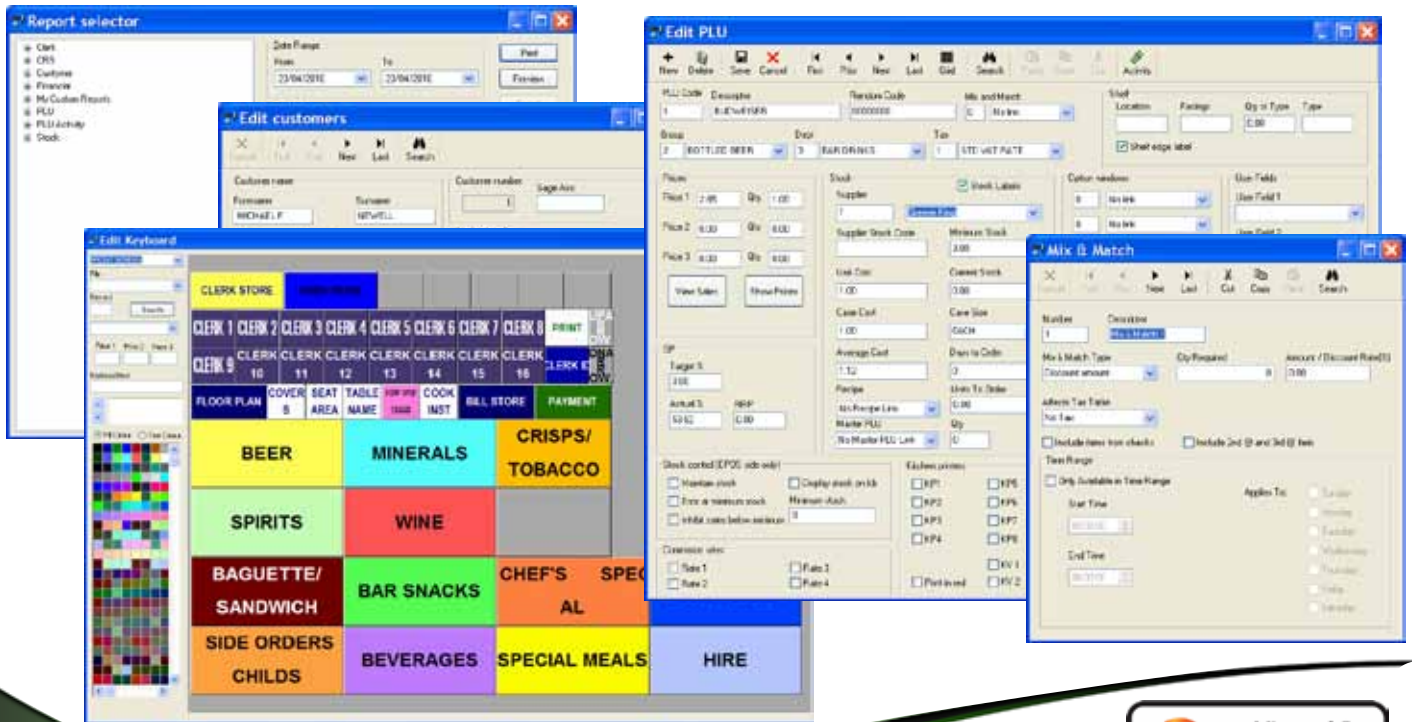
Report selector

Clerk
CRS
Customer
Finance
My Custom Reports
PLU
PLU Activity
Stock

Date Range
From
To
23/04/2010
23/04/2010
Print
Preview

Edit customers

Cancel
First
Prior
Next
Last
Search

Customer name
Forename
Surname
MICHAEL F
NEWELL
Customer number
1
Sage Acc

Edit Keyboard

File
Search

CLERK STORE
CLERK 1
CLERK 2
CLERK 3
CLERK 4
CLERK 5
CLERK 6
CLERK 7
CLERK 8
PRINT
CLERK 9
CLERK 10
CLERK 11
CLERK 12
CLERK 13
CLERK 14
CLERK 15
CLERK 16
FLOOR PLAN
COVERS
SEAT AREA
TABLE NAME
COOK INST
BILL STORE
PAYMENT
BEER
MINERALS
CRISPS/ TOBACCO
SPIRITS
WINE
BAGUETTE/ SANDWICH
BAR SNACKS
CHEF'S SPECIAL
SIDE ORDERS CHILDS
BEVERAGES
SPECIAL MEALS
HIRE

Edit PLU

New
Delete
Save
Cancel
First
Prior
Next
Last
Grid
Search
Activity

PLU Code
Descriptor
Random Code
Mix and Match
1
BUDWEISER
00000000
0
No link
Group
Dept
Tax
2
BOTTLED BEER
3
BAR DRINKS
1
STD VAT RATE
Shelf
Location
Facings
Qty in Type
Type
0.00
Shelf edge label

Prices
Price 1
2.85
Qty
1.00
Price 2
0.00
Qty
0.00
Price 3
0.00
Qty
0.00
View Sales
Show Prices

GP
Target %
Actual %
RRP
0.00

Stock
Stock Labels
Supplier
1
Supplier Stock Code
Minimum Stock
3.00
Unit Cost
1.00
Current Stock
0.00
Case Cost
1.00
Case Size
EACH
Average Cost
1.12
Days to Order
0
Recipe
No Recipe Link
Units To Order
0.00
Master PLU
No Master PLU Link
Qty
0

Option windows
0
No link
0
No link

User Fields
User Field 1

Stock control (EPOS side only)
Maintain stock
Display stock on kb
Error at minimum stock
Minimum stock
Inhibit sales below minimum
0

Kitchen printers
KP1
KP2
KP3
KP4
KP5
KP6
KP7
KP8
KV1
KV2
Print in red

Commission rates
Rate 1
Rate 2
Rate 3
Rate 4

Mix & Match

Cancel
First
Prior
Next
Last
Cut
Copy
Paste
Search

Number
1
Descriptor
Mix & Match 1
Mix & Match Type
Discount amount
Qty Required
0
Amount / Discount Rate(%)
0.00
Adhoc Tax Table
No Tax
Include items from checks
Include 2nd @ and 3rd @ item

Time Range
Only Available in Time Range
Start Time
End Time
Applies To:
Sunday
Monday
Tuesday
Wednesday
Thursday
Friday
Saturday